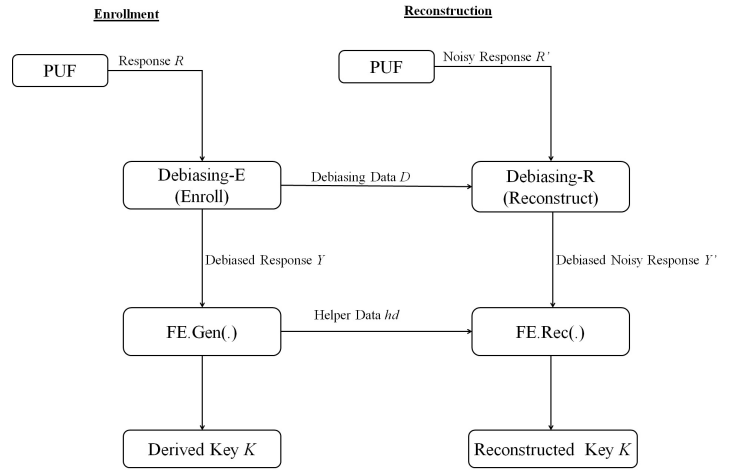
Enrollment

Reconstruction

PUF

Response $R$

PUF

Noisy Response $R'$

Debiasing-E (Enroll)

Debiasing Data $D$

Debiasing-R (Reconstruct)

Debiased Response $Y$

Debiased Noisy Response $Y'$

FE.Gen(.)

Helper Data $hd$

FE.Rec(.)

Derived Key $K$

Reconstructed Key $K$